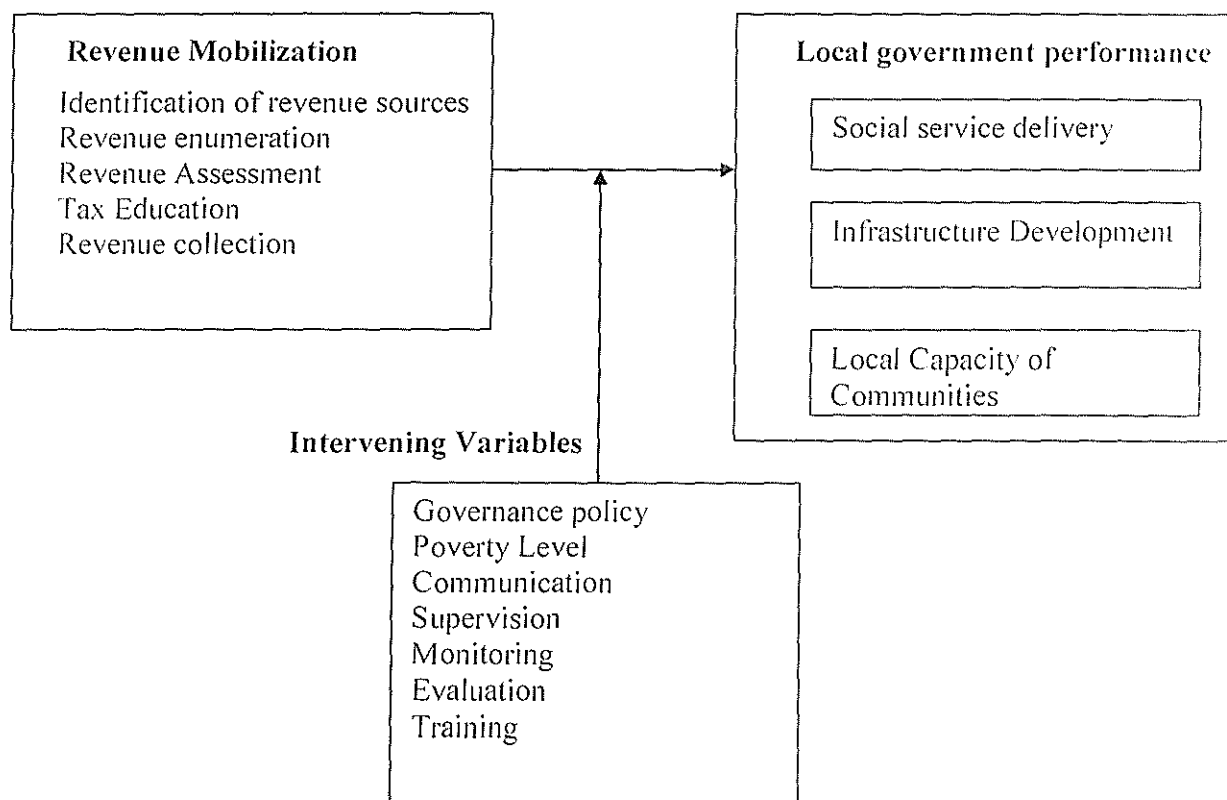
Revenue Mobilization
Identification of revenue sources
Revenue enumeration
Revenue Assessment
Tax Education
Revenue collection

Local government performance

Social service delivery

Infrastructure Development

Local Capacity of Communities

Intervening Variables

Governance policy
Poverty Level
Communication
Supervision
Monitoring
Evaluation
Training